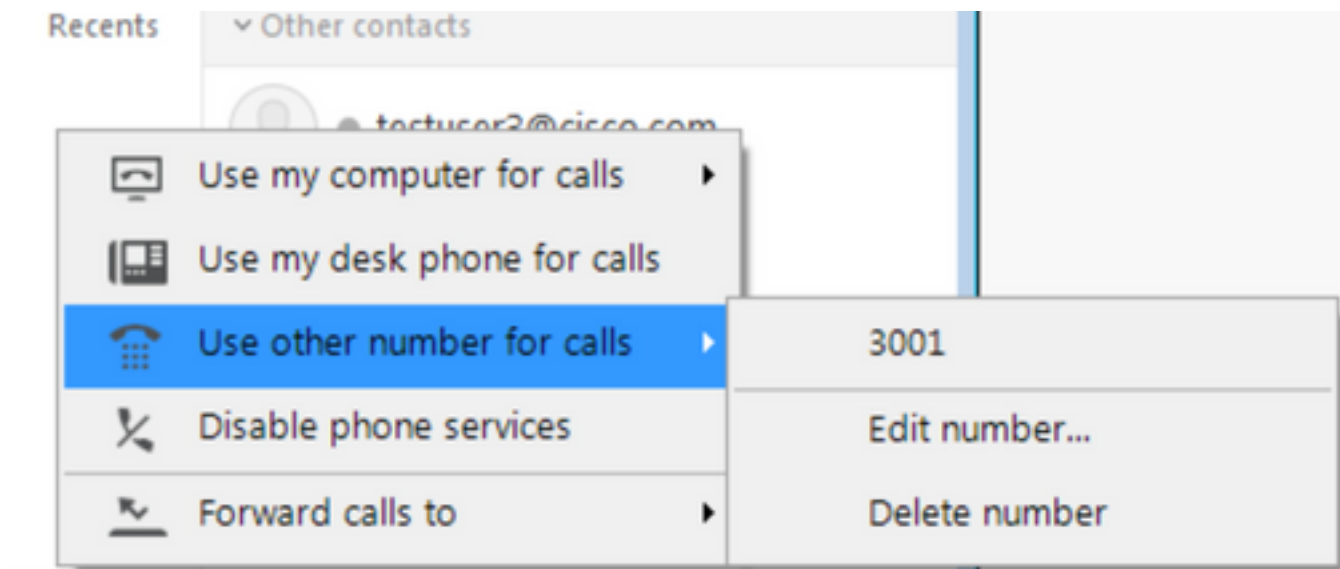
Recents

Other contacts

testuser3@cisco.com

Use my computer for calls

Use my desk phone for calls

Use other number for calls

Disable phone services

Forward calls to

3001

Edit number...

Delete number